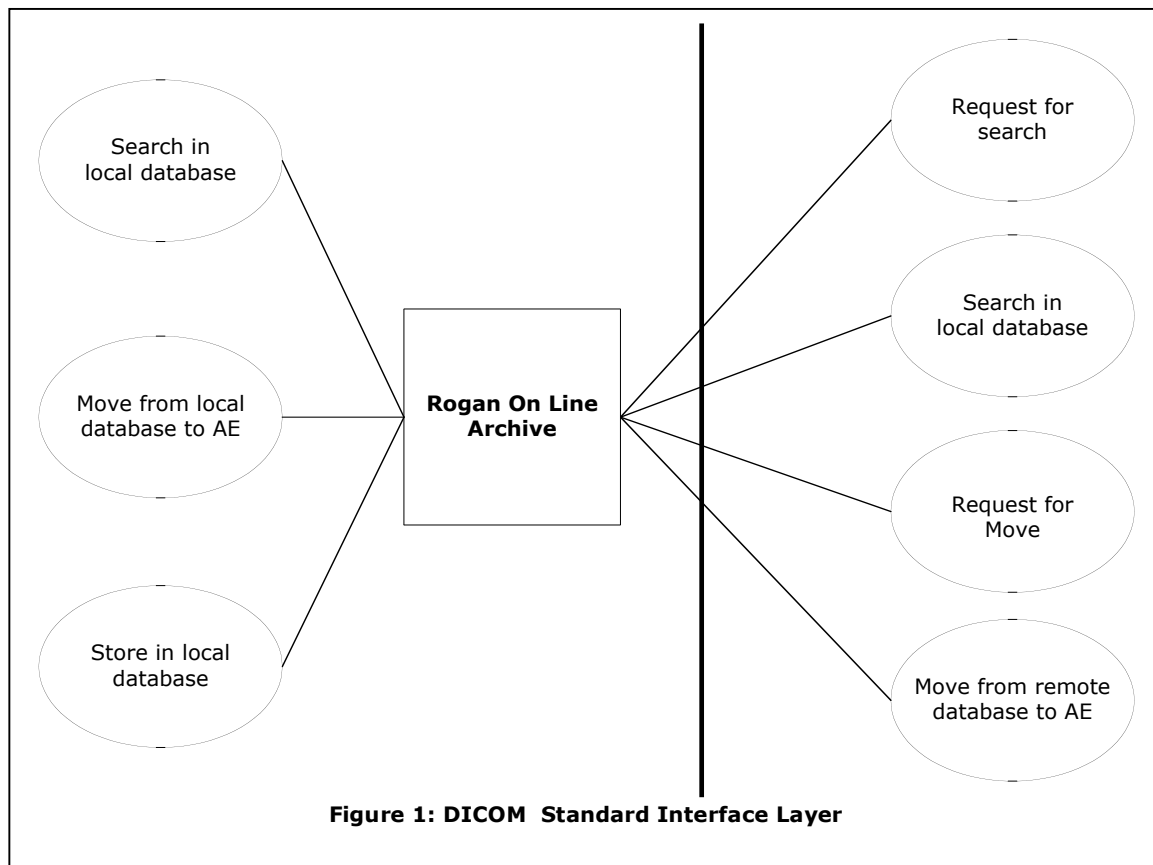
Search in local database

Move from local database to AE

Store in local database

Rogan On Line Archive

Request for search

Search in local database

Request for Move

Move from remote database to AE

Figure 1: DICOM Standard Interface Layer